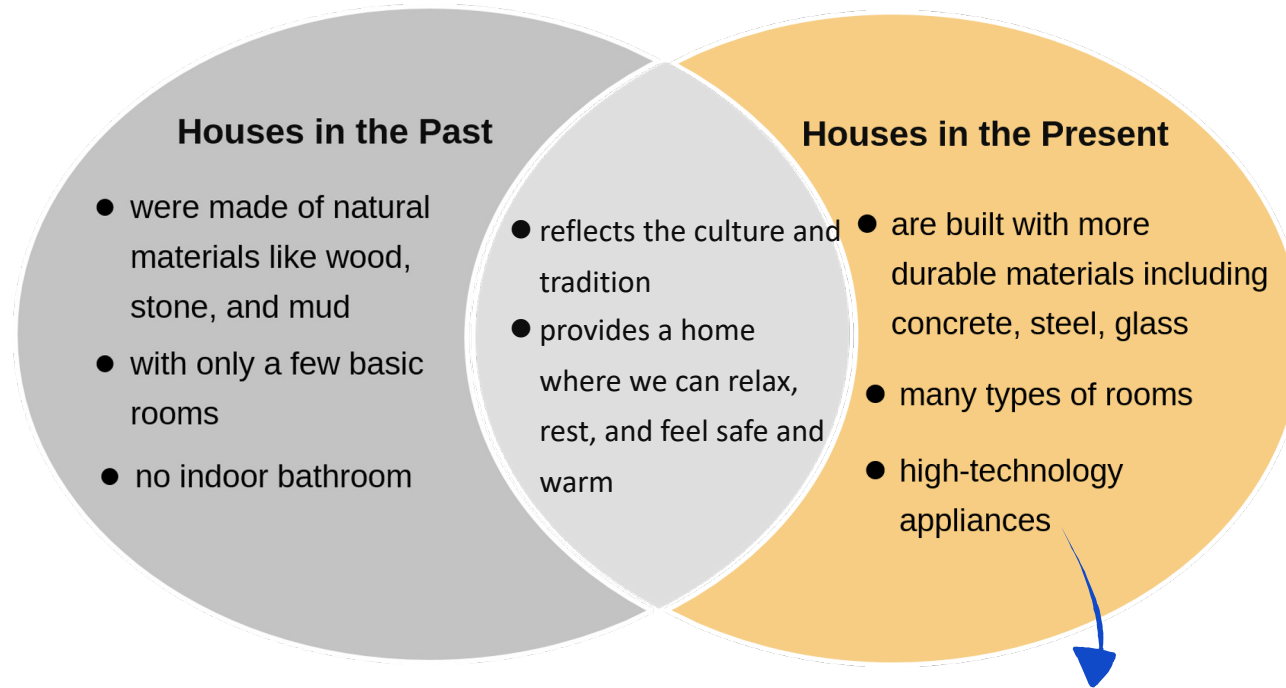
Houses in the Past

- were made of natural materials like wood, stone, and mud
- with only a few basic rooms
- no indoor bathroom

- reflects the culture and tradition
- provides a home where we can relax, rest, and feel safe and warm

Houses in the Present

- are built with more durable materials including concrete, steel, glass
- many types of rooms
- high-technology appliances